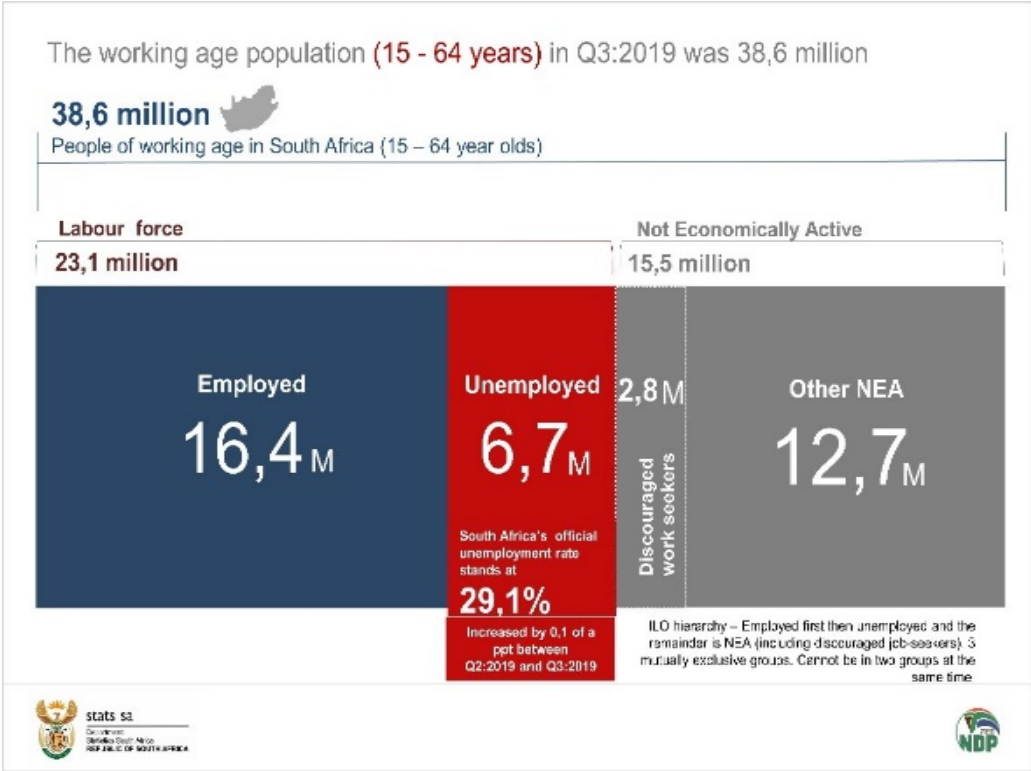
The working age population (15 - 64 years) in Q3:2019 was 38,6 million

38,6 million

People of working age in South Africa (15 – 64 year olds)

Labour force

23,1 million

Not Economically Active

15,5 million

Employed

16,4 M

Unemployed

6,7 M

South Africa's official unemployment rate stands at

29,1%

Increased by 0,1 of a ppt between Q2:2019 and Q3:2019

2,8 M

Discouraged work seekers

Other NEA

12,7 M

ILO hierarchy – Employed first then unemployed and the remainder is NEA (including discouraged job-seekers). 3 mutually exclusive groups. Cannot be in two groups at the same time

stats sa

Department: Statistics South Africa
REPUBLIC OF SOUTH AFRICA

NDP